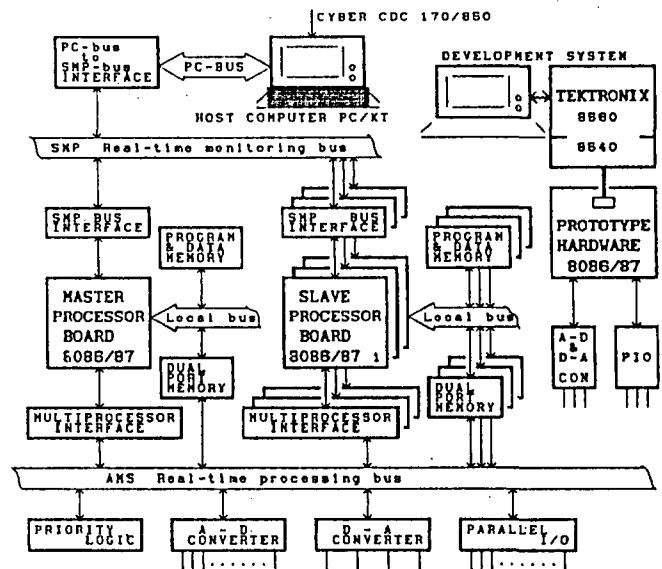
CYBER CDC 170/850

PC-bus & SMP-bus INTERFACE

PC-BUS

HOST COMPUTER PC/XT

DEVELOPMENT SYSTEM

TEKTRONIX 8560

8540

SMP Real-time monitoring bus

SMP BUS INTERFACE

PROGRAM & DATA MEMORY

SMP BUS INTERFACE

PROGRAM & DATA MEMORY

PROTOTYPE HARDWARE 8086/87

MASTER PROCESSOR BOARD 8086/87

Local bus

SLAVE PROCESSOR BOARD 8086/87 1

Local bus

DUAL PORT MEMORY

DUAL PORT MEMORY

A-D & D-A CON

PIO

MULTIPROCESSOR INTERFACE

MULTIPROCESSOR INTERFACE

AMS Real-time processing bus

PRIORITY LOGIC

A - D CONVERTER

D - A CONVERTER

PARALLEL I/O